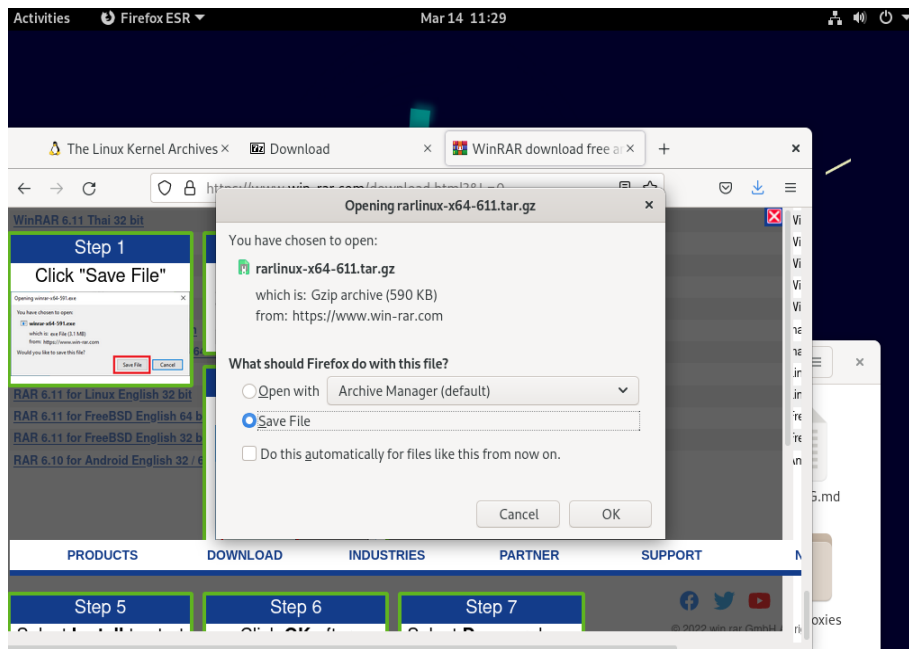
Activities Firefox ESR Mar 14 11:29

The Linux Kernel Archives × Download × WinRAR download free ar × +

https://www.win-rar.com/download.html?&L=0

WinRAR 6.11 Thai 32 bit

Step 1
Click "Save File"

Opening winrar-x64-591.exe
You have chosen to open:
winrar-x64-591.exe
which is: exe File (3.1 MB)
from: https://www.win-rar.com
Would you like to save this file?
Save File Cancel

RAR 6.11 for Linux English 32 bit
RAR 6.11 for FreeBSD English 64 b
RAR 6.11 for FreeBSD English 32 b
RAR 6.10 for Android English 32 / 6

Opening rarlinux-x64-611.tar.gz ×

You have chosen to open:
rarlinux-x64-611.tar.gz
which is: Gzip archive (590 KB)
from: https://www.win-rar.com

What should Firefox do with this file?
Open with Archive Manager (default)
Save File
Do this automatically for files like this from now on.

Cancel OK

PRODUCTS DOWNLOAD INDUSTRIES PARTNER SUPPORT

Step 5 Step 6 Step 7

© 2022 win.rar GmbH

.md
oxies